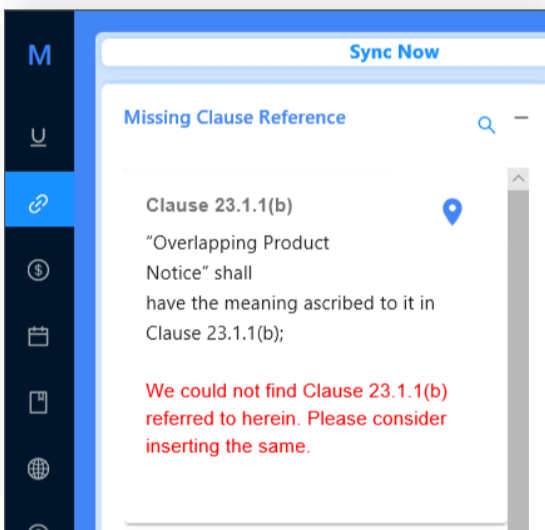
M

Sync Now

Missing Clause Reference

Clause 23.1.1(b)

“Overlapping Product Notice” shall have the meaning ascribed to it in Clause 23.1.1(b);

We could not find Clause 23.1.1(b) referred to herein. Please consider inserting the same.